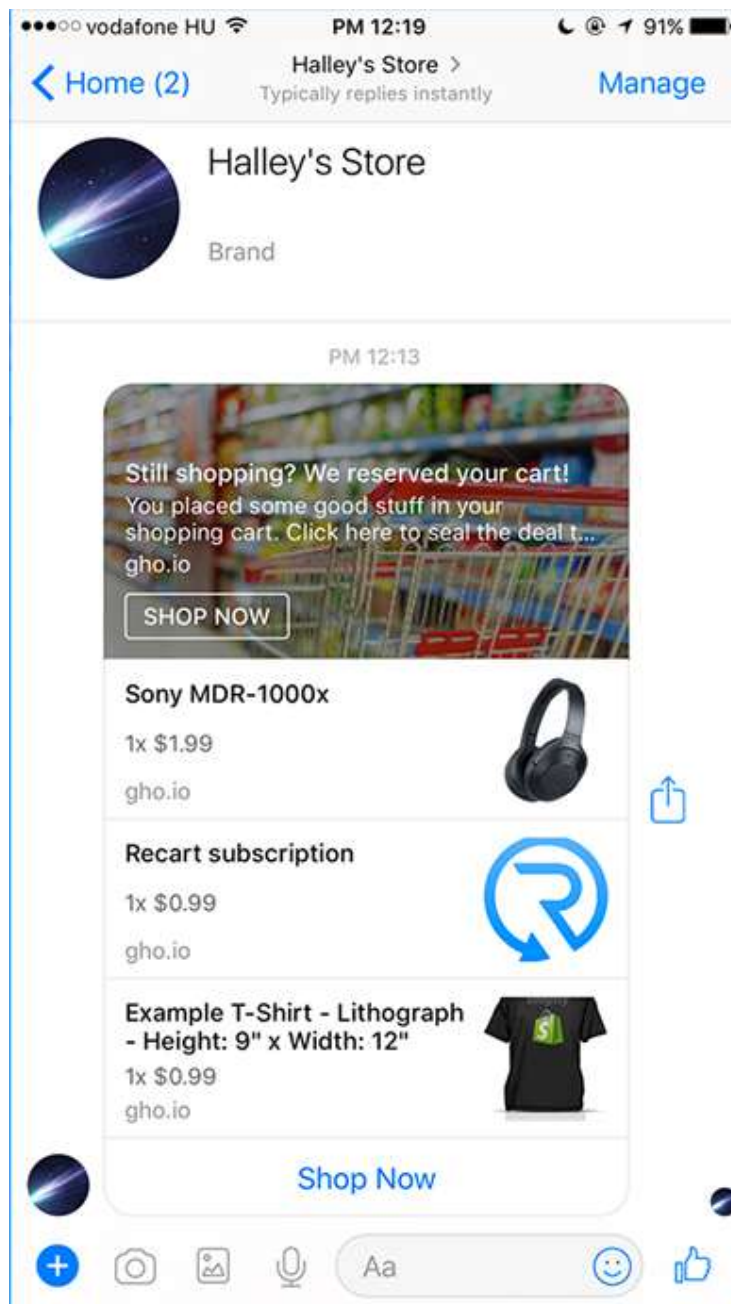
●●●○○ vodafone HU PM 12:19 91%

< Home (2)
Halley's Store >
Typically replies instantly
Manage

Halley's Store

Brand

PM 12:13

Still shopping? We reserved your cart!
You placed some good stuff in your shopping cart. Click here to seal the deal t...
gho.io

SHOP NOW

Sony MDR-1000x
1x $1.99
gho.io

Recart subscription
1x $0.99
gho.io

Example T-Shirt - Lithograph - Height: 9" x Width: 12"
1x $0.99
gho.io

Shop Now

Aa